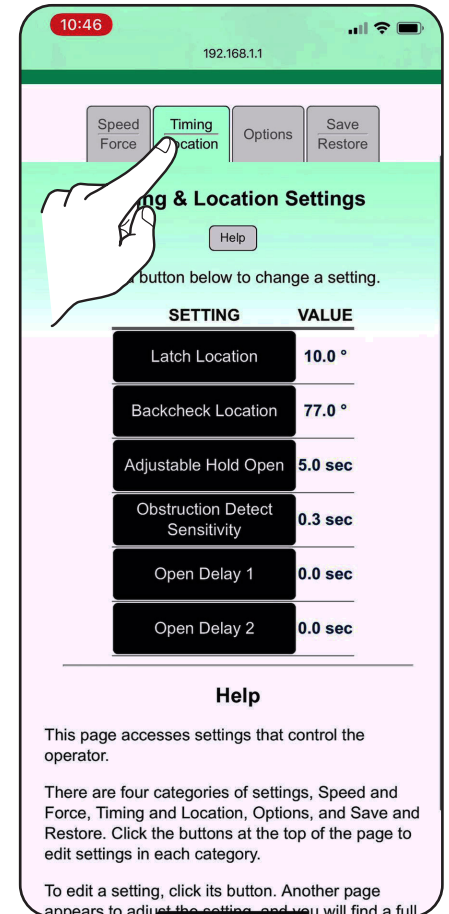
10:46

192.168.1.1

Speed Force | Timing Location | Options | Save Restore

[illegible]ing & Location Settings

Help

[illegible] button below to change a setting.

| SETTING | VALUE |
|---|---|
| Latch Location | 10.0 ° |
| Backcheck Location | 77.0 ° |
| Adjustable Hold Open | 5.0 sec |
| Obstruction Detect Sensitivity | 0.3 sec |
| Open Delay 1 | 0.0 sec |
| Open Delay 2 | 0.0 sec |

Help

This page accesses settings that control the operator.

There are four categories of settings, Speed and Force, Timing and Location, Options, and Save and Restore. Click the buttons at the top of the page to edit settings in each category.

To edit a setting, click its button. Another page appears to adjust the setting, and you will find a full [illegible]